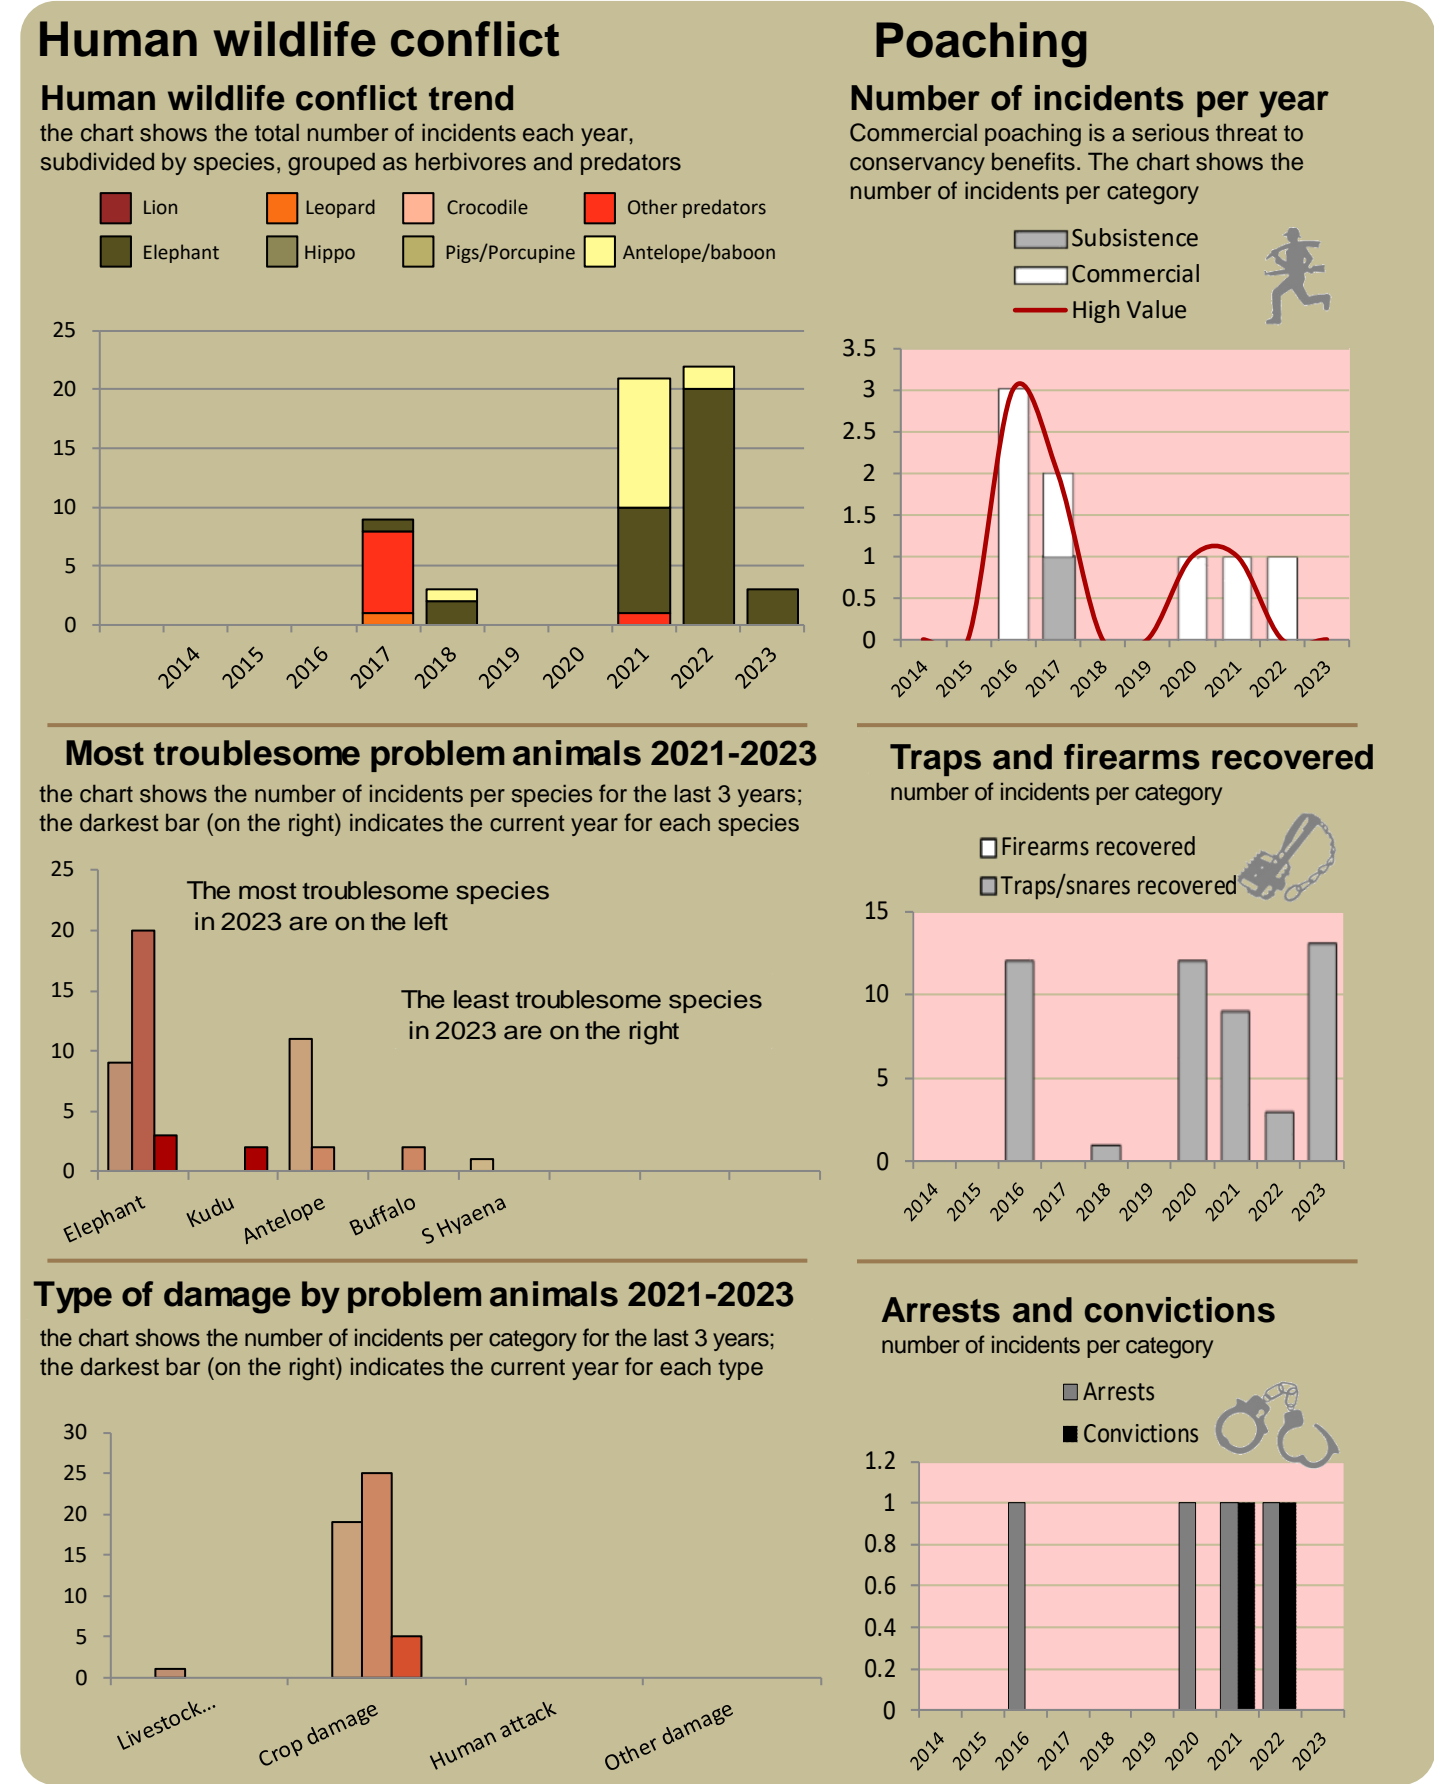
Human wildlife conflict

Human wildlife conflict trend

the chart shows the total number of incidents each year, subdivided by species, grouped as herbivores and predators

Lion
Leopard
Crocodile
Other predators
Elephant
Hippo
Pigs/Porcupine
Antelope/baboon

25
20
15
10
5
0
2014
2015
2016
2017
2018
2019
2020
2021
2022
2023

Poaching

Number of incidents per year

Commercial poaching is a serious threat to conservancy benefits. The chart shows the number of incidents per category

Subsistence
Commercial
High Value

3.5
3
2.5
2
1.5
1
0.5
0
2014
2015
2016
2017
2018
2019
2020
2021
2022
2023

Most troublesome problem animals 2021-2023

the chart shows the number of incidents per species for the last 3 years; the darkest bar (on the right) indicates the current year for each species

25
20
15
10
5
0

The most troublesome species in 2023 are on the left

The least troublesome species in 2023 are on the right

Elephant
Kudu
Antelope
Buffalo
S Hyaena

Traps and firearms recovered

number of incidents per category

Firearms recovered
Traps/snares recovered

15
10
5
0
2014
2015
2016
2017
2018
2019
2020
2021
2022
2023

Type of damage by problem animals 2021-2023

the chart shows the number of incidents per category for the last 3 years; the darkest bar (on the right) indicates the current year for each type

30
25
20
15
10
5
0
Livestock...
Crop damage
Human attack
Other damage

Arrests and convictions

number of incidents per category

Arrests
Convictions

1.2
1
0.8
0.6
0.4
0.2
0
2014
2015
2016
2017
2018
2019
2020
2021
2022
2023